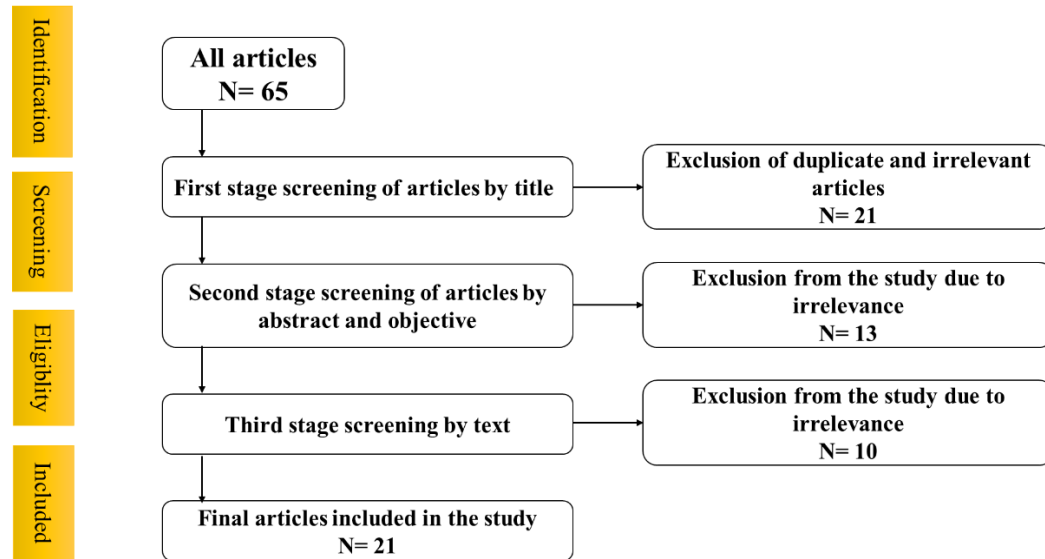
Identification

Screening

Eligiblity

Included

All articles
N= 65

First stage screening of articles by title

Exclusion of duplicate and irrelevant articles
N= 21

Second stage screening of articles by abstract and objective

Exclusion from the study due to irrelevance
N= 13

Third stage screening by text

Exclusion from the study due to irrelevance
N= 10

Final articles included in the study
N= 21